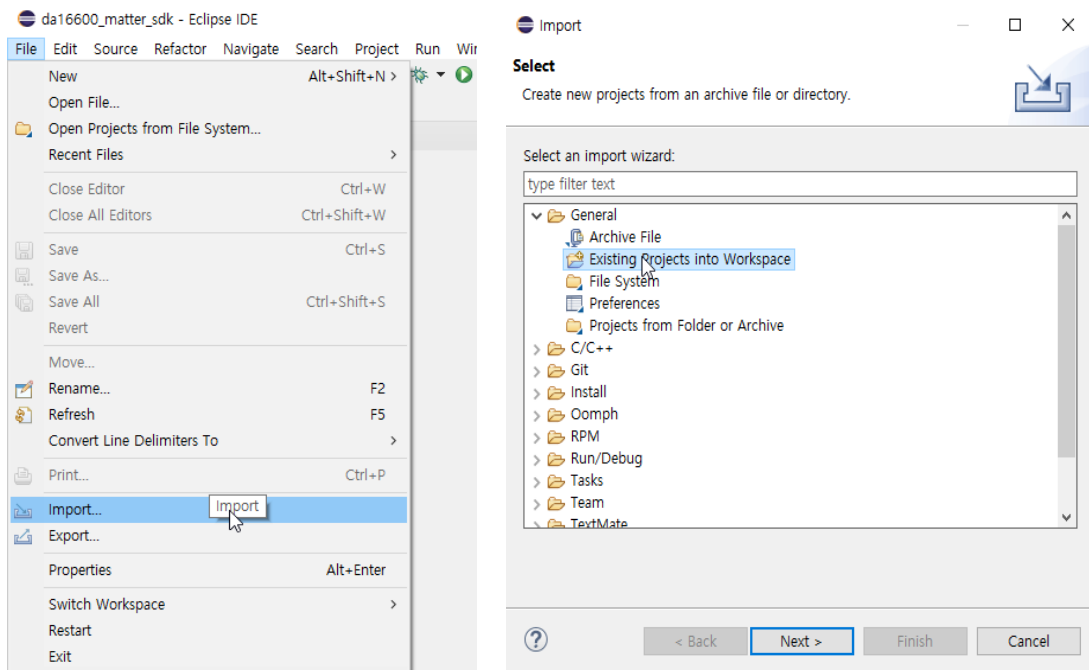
da16600_matter_sdk - Eclipse IDE

File Edit Source Refactor Navigate Search Project Run Wi

New Alt+Shift+N >
Open File...
Open Projects from File System...
Recent Files >
Close Editor Ctrl+W
Close All Editors Ctrl+Shift+W
Save Ctrl+S
Save As...
Save All Ctrl+Shift+S
Revert
Move...
Rename... F2
Refresh F5
Convert Line Delimiters To >
Print... Ctrl+P
Import...
Import
Export...
Properties Alt+Enter
Switch Workspace >
Restart
Exit

Import

Select
Create new projects from an archive file or directory.

Select an import wizard:
type filter text

General
Archive File
Existing Projects into Workspace
File System
Preferences
Projects from Folder or Archive
C/C++
Git
Install
Oomph
RPM
Run/Debug
Tasks
Team
TextMate

?
< Back
Next >
Finish
Cancel